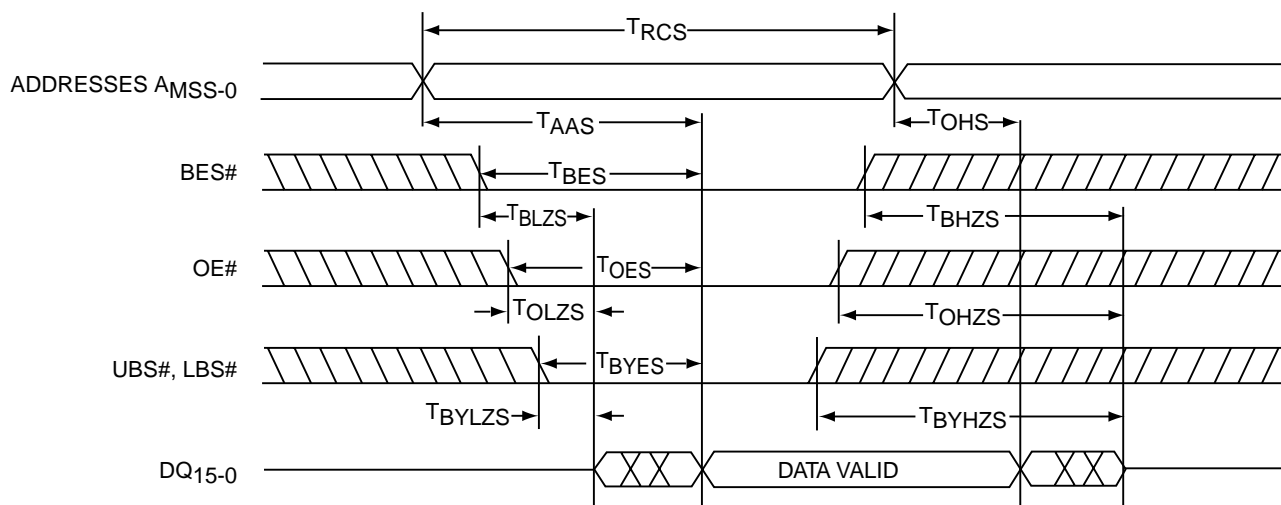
$T_{RCS}$

ADDRESSES $A_{MSS-0}$

$T_{AAS}$

$T_{OHS}$

BES#

$T_{BES}$

$T_{BLZS}$

$T_{BHZS}$

OE#

$T_{OES}$

$T_{OLZS}$

$T_{OHZS}$

UBS#, LBS#

$T_{BYES}$

$T_{BYLZS}$

$T_{BYHZS}$

$DQ_{15-0}$

DATA VALID